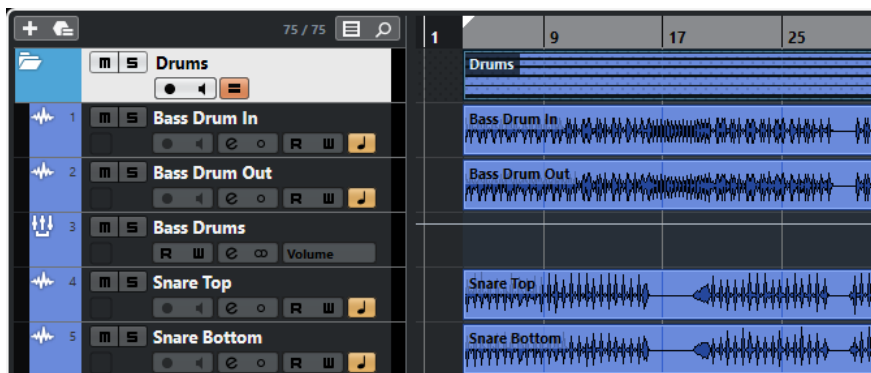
75 / 75

1 9 17 25

M S Drums

Drums

1 M S Bass Drum In

R W

Bass Drum In

2 M S Bass Drum Out

R W

Bass Drum Out

3 M S Bass Drums

R W Volume

4 M S Snare Top

R W

Snare Top

5 M S Snare Bottom

R W

Snare Bottom